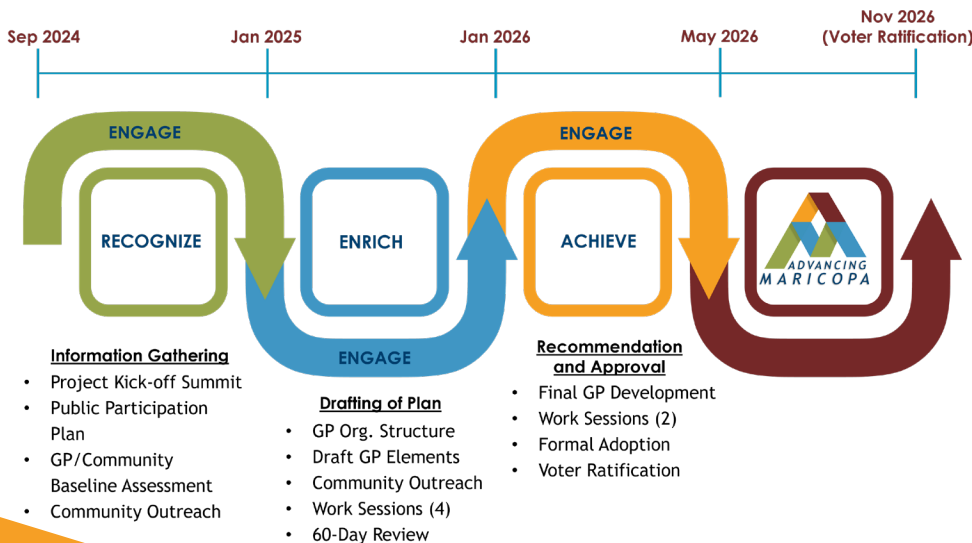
Sep 2024

Jan 2025

Jan 2026

May 2026

Nov 2026 (Voter Ratification)

ENGAGE

RECOGNIZE

ENRICH

ENGAGE

ENGAGE

ACHIEVE

ADVANCING MARICOPA

Information Gathering
- Project Kick-off Summit
- Public Participation Plan
- GP/Community Baseline Assessment
- Community Outreach

Drafting of Plan
- GP Org. Structure
- Draft GP Elements
- Community Outreach
- Work Sessions (4)
- 60-Day Review

Recommendation and Approval
- Final GP Development
- Work Sessions (2)
- Formal Adoption
- Voter Ratification